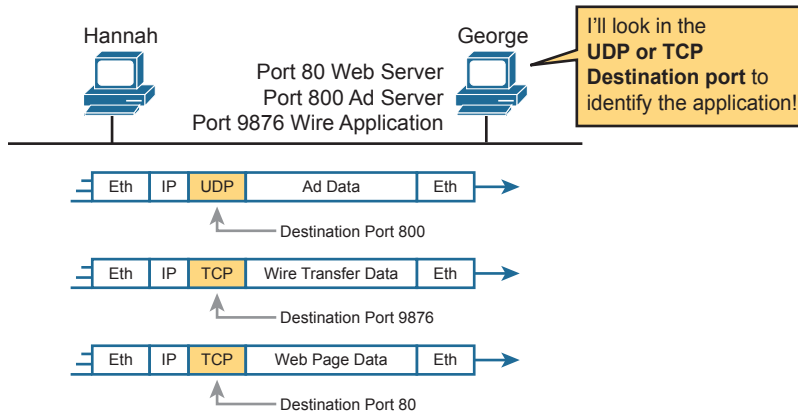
Hannah

George

I'll look in the **UDP or TCP Destination port** to identify the application!

Port 80 Web Server
Port 800 Ad Server
Port 9876 Wire Application

| Eth | IP | UDP | Ad Data | Eth |
|---|---|---|---|---|

Destination Port 800

| Eth | IP | TCP | Wire Transfer Data | Eth |
|---|---|---|---|---|

Destination Port 9876

| Eth | IP | TCP | Web Page Data | Eth |
|---|---|---|---|---|

Destination Port 80